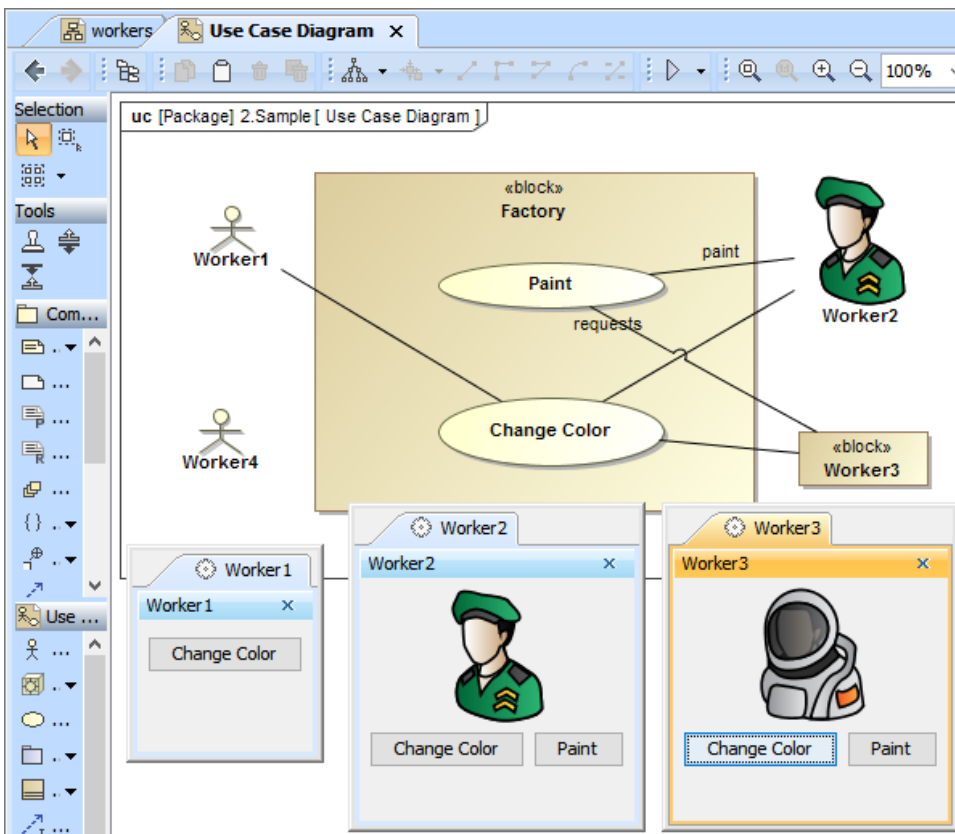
workers
Use Case Diagram ×
100%
Selection
Tools
Com...
Use ...
uc [Package] 2.Sample [ Use Case Diagram ]
«block»
Factory
Worker1
paint
Paint
requests
Worker2
Worker4
Change Color
«block»
Worker3
Worker1
Worker1 ×
Change Color
Worker2
Worker2 ×
Change Color
Paint
Worker3
Worker3 ×
Change Color
Paint